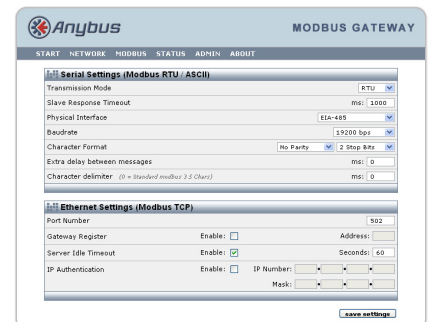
Anybus

MODBUS GATEWAY

START NETWORK MODBUS STATUS ADMIN ABOUT

Serial Settings (Modbus RTU / ASCII)

| | |
|---|---|
| Transmission Mode | RTU |
| Slave Response Timeout | ms: 1000 |
| Physical Interface | EIA-485 |
| Baudrate | 19200 bps |
| Character Format | No Parity 2 Stop Bits |
| Extra delay between messages | ms: 0 |
| Character delimiter (0 = Standard modbus 3.5 Chars) | ms: 0 |

Ethernet Settings (Modbus TCP)

| | | |
|---|---|---|
| Port Number | | 502 |
| Gateway Register | Enable: | Address: |
| Server Idle Timeout | Enable: | Seconds: 60 |
| IP Authentication | Enable: | IP Number: . . . |
| | | Mask: . . . |

save settings